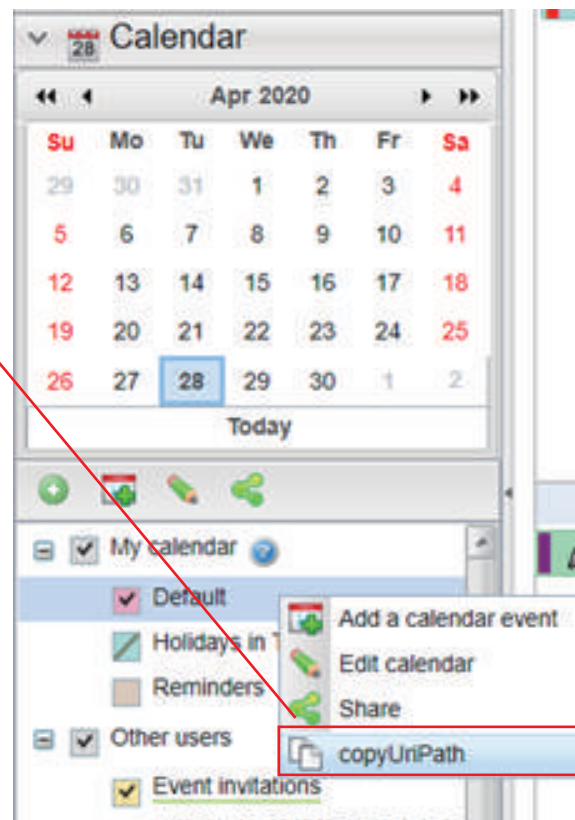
28 Calendar

Apr 2020

| Su | Mo | Tu | We | Th | Fr | Sa |
|---|---|---|---|---|---|---|
| 29 | 30 | 31 | 1 | 2 | 3 | 4 |
| 5 | 6 | 7 | 8 | 9 | 10 | 11 |
| 12 | 13 | 14 | 15 | 16 | 17 | 18 |
| 19 | 20 | 21 | 22 | 23 | 24 | 25 |
| 26 | 27 | 28 | 29 | 30 | 1 | 2 |

Today

My calendar
Default
Holidays in T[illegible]
Reminders
Other users
Event invitations

Add a calendar event
Edit calendar
Share
copyUriPath